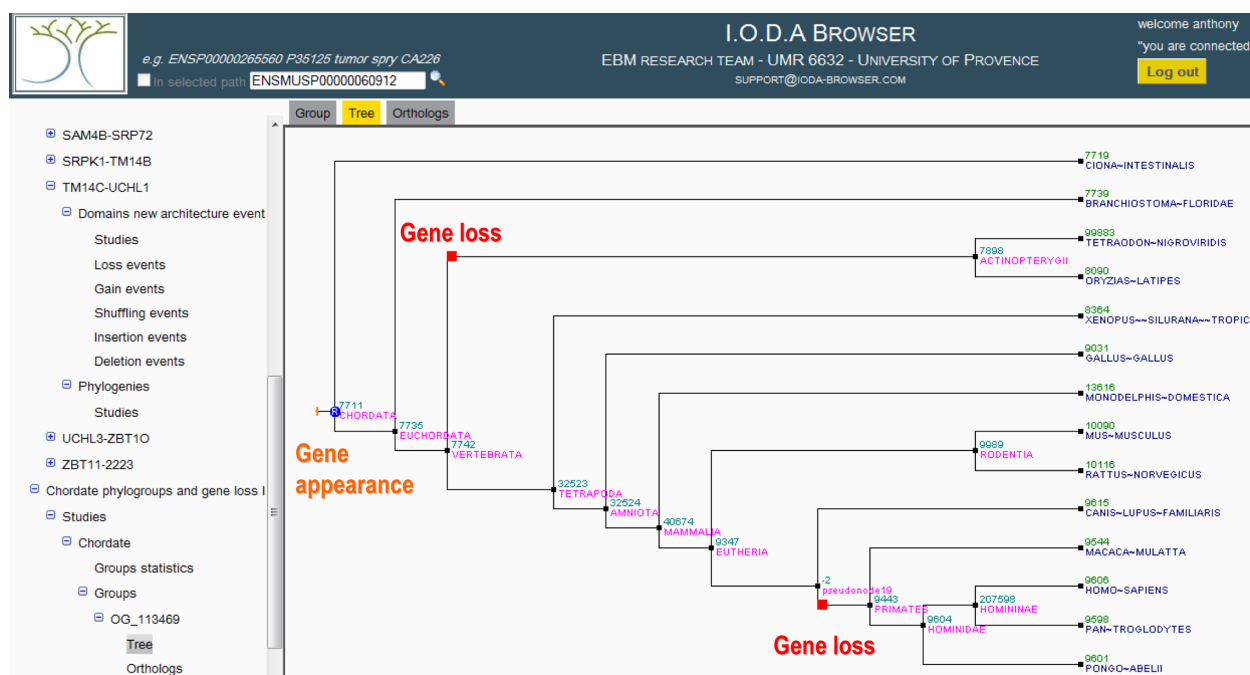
e.g. ENSP00000265560 P35125 tumor spry CA226
In selected path ENSMUSP00000060912

I.O.D.A BROWSER
EBM RESEARCH TEAM - UMR 6632 - UNIVERSITY OF PROVENCE
SUPPORT@IODA-BROWSER.COM

welcome anthony
"you are connected
Log out

SAM4B-SRP72
SRPK1-TM14B
TM14C-UCHL1
Domains new architecture event
Studies
Loss events
Gain events
Shuffling events
Insertion events
Deletion events
Phylogenies
Studies
UCHL3-ZBT1O
ZBT11-2223
Chordate phylogroups and gene loss I
Studies
Chordate
Groups statistics
Groups
OG_113469
Tree
Orthologs

Group Tree Orthologs

Gene loss
Gene appearance
Gene loss

7711 CHORDATA
7735 EUCHORDATA
7742 VERTEBRATA
32523 TETRAPODA
32524 AMNIOTA
40674 MAMMALIA
9347 EUTHERIA
-2 pseudonode19
9443 PRIMATES
9604 HOMINIDAE
207598 HOMININAE
9989 RODENTIA
7898 ACTINOPTERYGII

7719 CIONA~INTESTINALIS
7739 BRANCHIOSTOMA~FLORIDAE
99883 TETRAODON~NIGROVIRIDIS
8090 ORYZIAS~LATIPES
8364 XENOPUS~~SILURANA~~TROPIC
9031 GALLUS~GALLUS
13616 MONODELPHIS~DOMESTICA
10090 MUS~MUSCULUS
10116 RATTUS~NORVEGICUS
9615 CANIS~LUPUS~FAMILIARIS
9544 MACACA~MULATTA
9606 HOMO~SAPIENS
9598 PAN~TROGLODYTES
9601 PONGO~ABELII